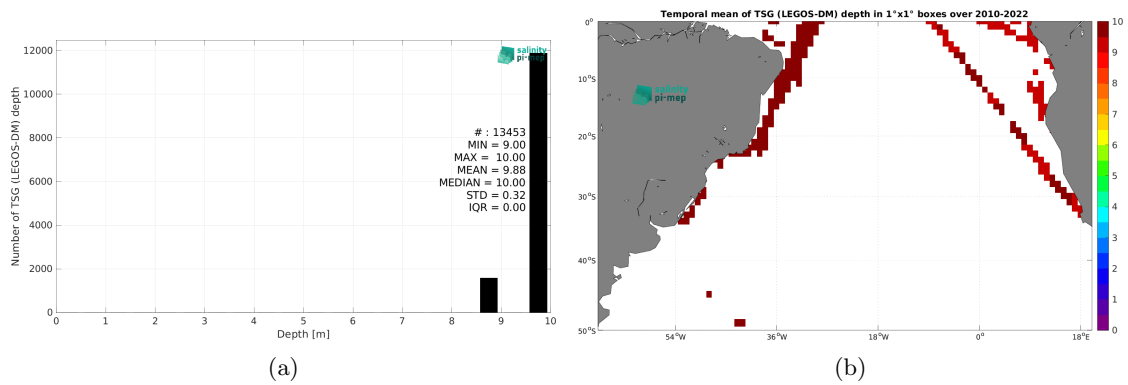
salinity
pi-mep

12000
10000
8000
6000
4000
2000
0

Number of TSG (LEGOS-DM) depth

# : 13453
MIN = 9.00
MAX = 10.00
MEAN = 9.88
MEDIAN = 10.00
STD = 0.32
IQR = 0.00

0 1 2 3 4 5 6 7 8 9 10
Depth [m]

(a)

Temporal mean of TSG (LEGOS-DM) depth in 1°x1° boxes over 2010-2022

salinity
pi-mep

0°
10°S
20°S
30°S
40°S
50°S

54°W 36°W 18°W 0° 18°E

10
9
8
7
6
5
4
3
2
1
0

(b)